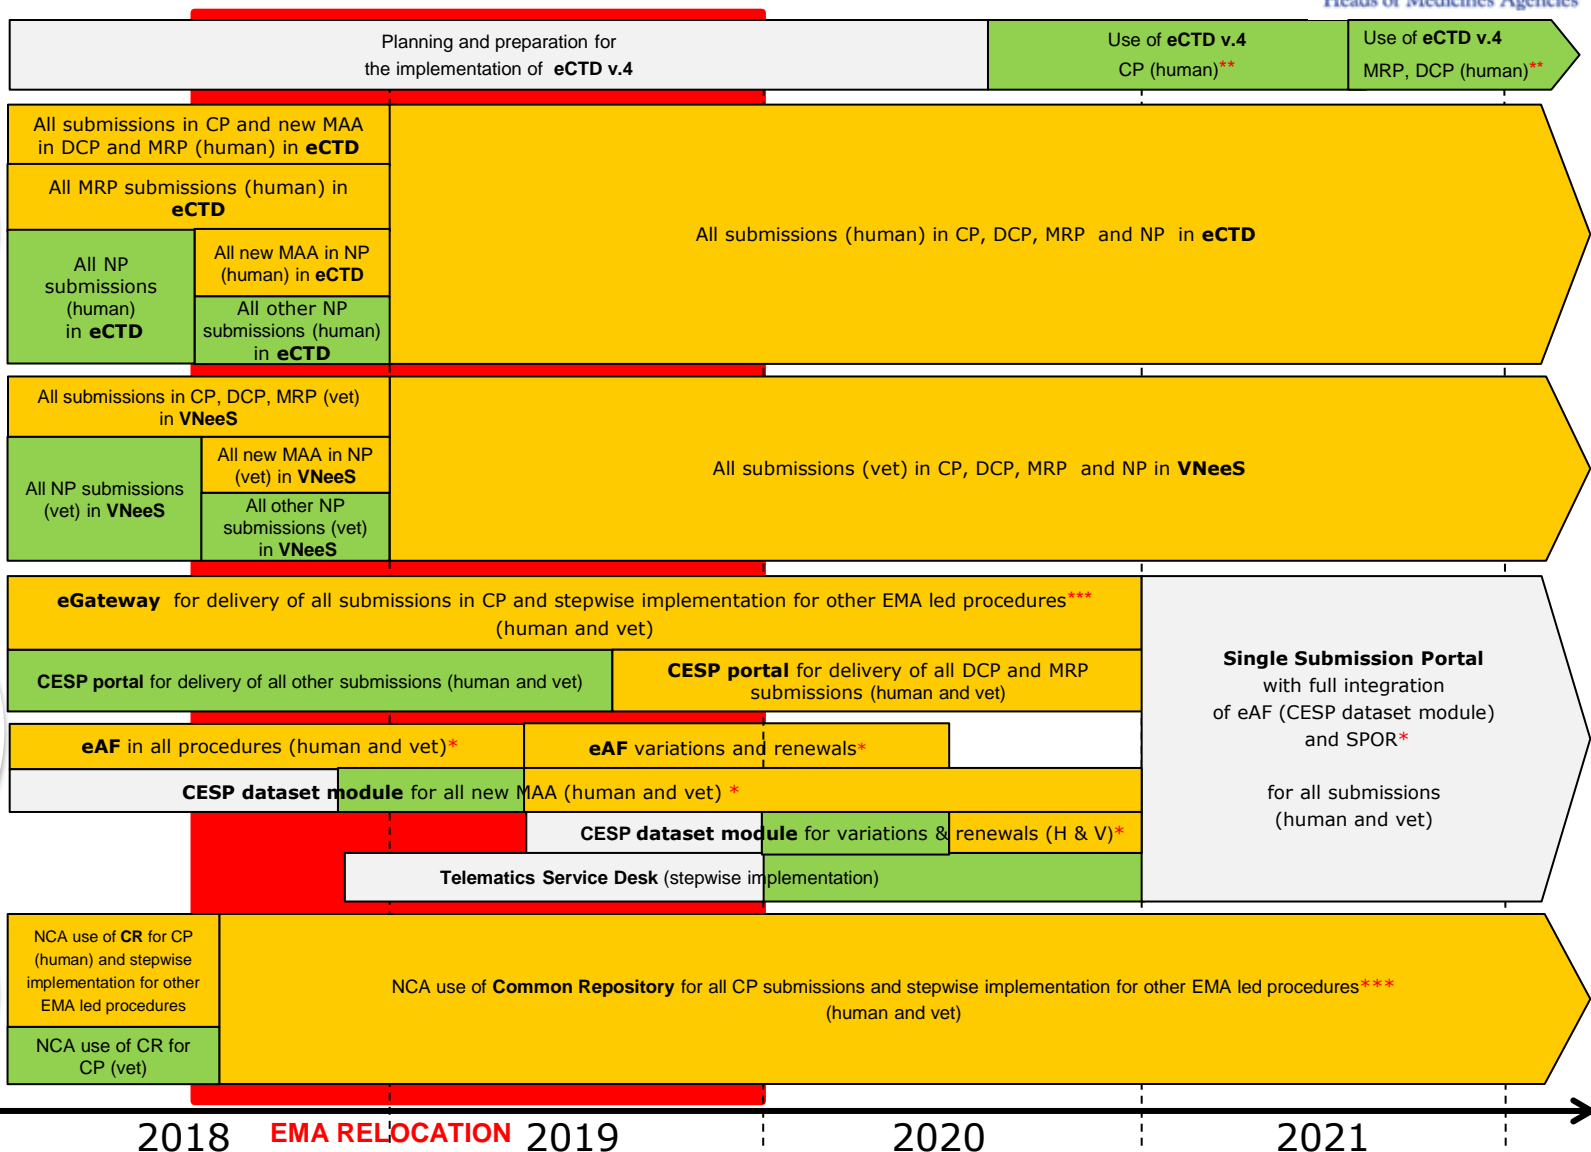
Heads of Medicines Agencies

Planning and preparation for the implementation of eCTD v.4

Use of eCTD v.4 CP (human)**

Use of eCTD v.4 MRP, DCP (human)**

All submissions in CP and new MAA in DCP and MRP (human) in eCTD

All MRP submissions (human) in eCTD

All NP submissions (human) in eCTD

All new MAA in NP (human) in eCTD

All other NP submissions (human) in eCTD

All submissions (human) in CP, DCP, MRP and NP in eCTD

All submissions in CP, DCP, MRP (vet) in VNeeS

All NP submissions (vet) in VNeeS

All new MAA in NP (vet) in VNeeS

All other NP submissions (vet) in VNeeS

All submissions (vet) in CP, DCP, MRP and NP in VNeeS

eGateway for delivery of all submissions in CP and stepwise implementation for other EMA led procedures*** (human and vet)

CESP portal for delivery of all other submissions (human and vet)

CESP portal for delivery of all DCP and MRP submissions (human and vet)

Single Submission Portal with full integration of eAF (CESP dataset module) and SPOR*

for all submissions (human and vet)

eAF in all procedures (human and vet)*

eAF variations and renewals*

CESP dataset module for all new MAA (human and vet) *

CESP dataset module for variations & renewals (H & V)*

Telematics Service Desk (stepwise implementation)

NCA use of CR for CP (human) and stepwise implementation for other EMA led procedures

NCA use of CR for CP (vet)

NCA use of Common Repository for all CP submissions and stepwise implementation for other EMA led procedures*** (human and vet)

2018 EMA RELOCATION 2019 2020 2021